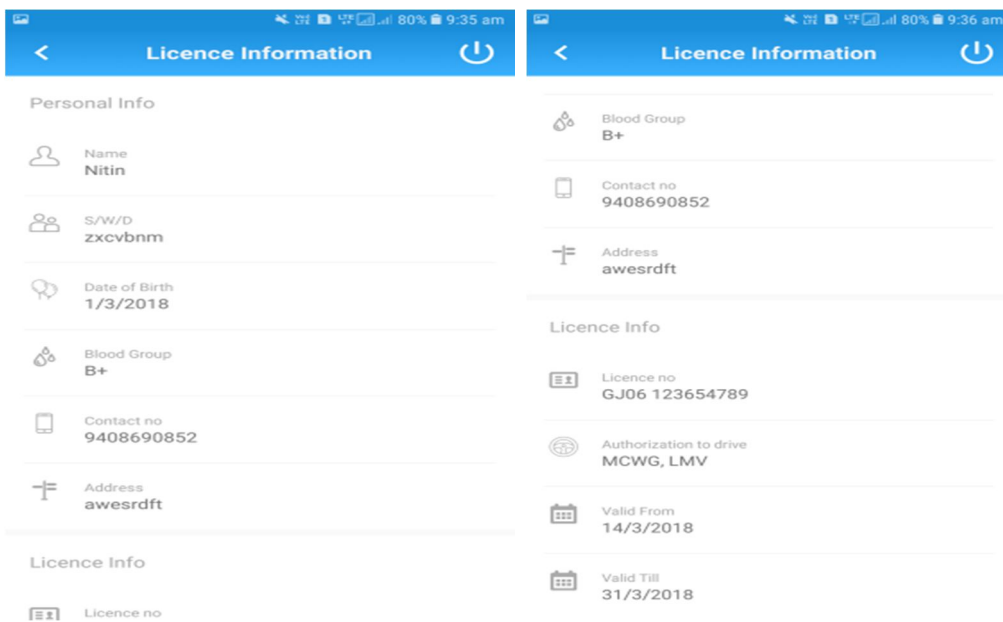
80% 9:35 am

Licence Information

Personal Info

Name
Nitin

S/W/D
zxcvbnm

Date of Birth
1/3/2018

Blood Group
B+

Contact no
9408690852

Address
awesrdft

Licence Info

Licence no

80% 9:36 am

Licence Information

Blood Group
B+

Contact no
9408690852

Address
awesrdft

Licence Info

Licence no
GJ06 123654789

Authorization to drive
MCWG, LMV

Valid From
14/3/2018

Valid Till
31/3/2018